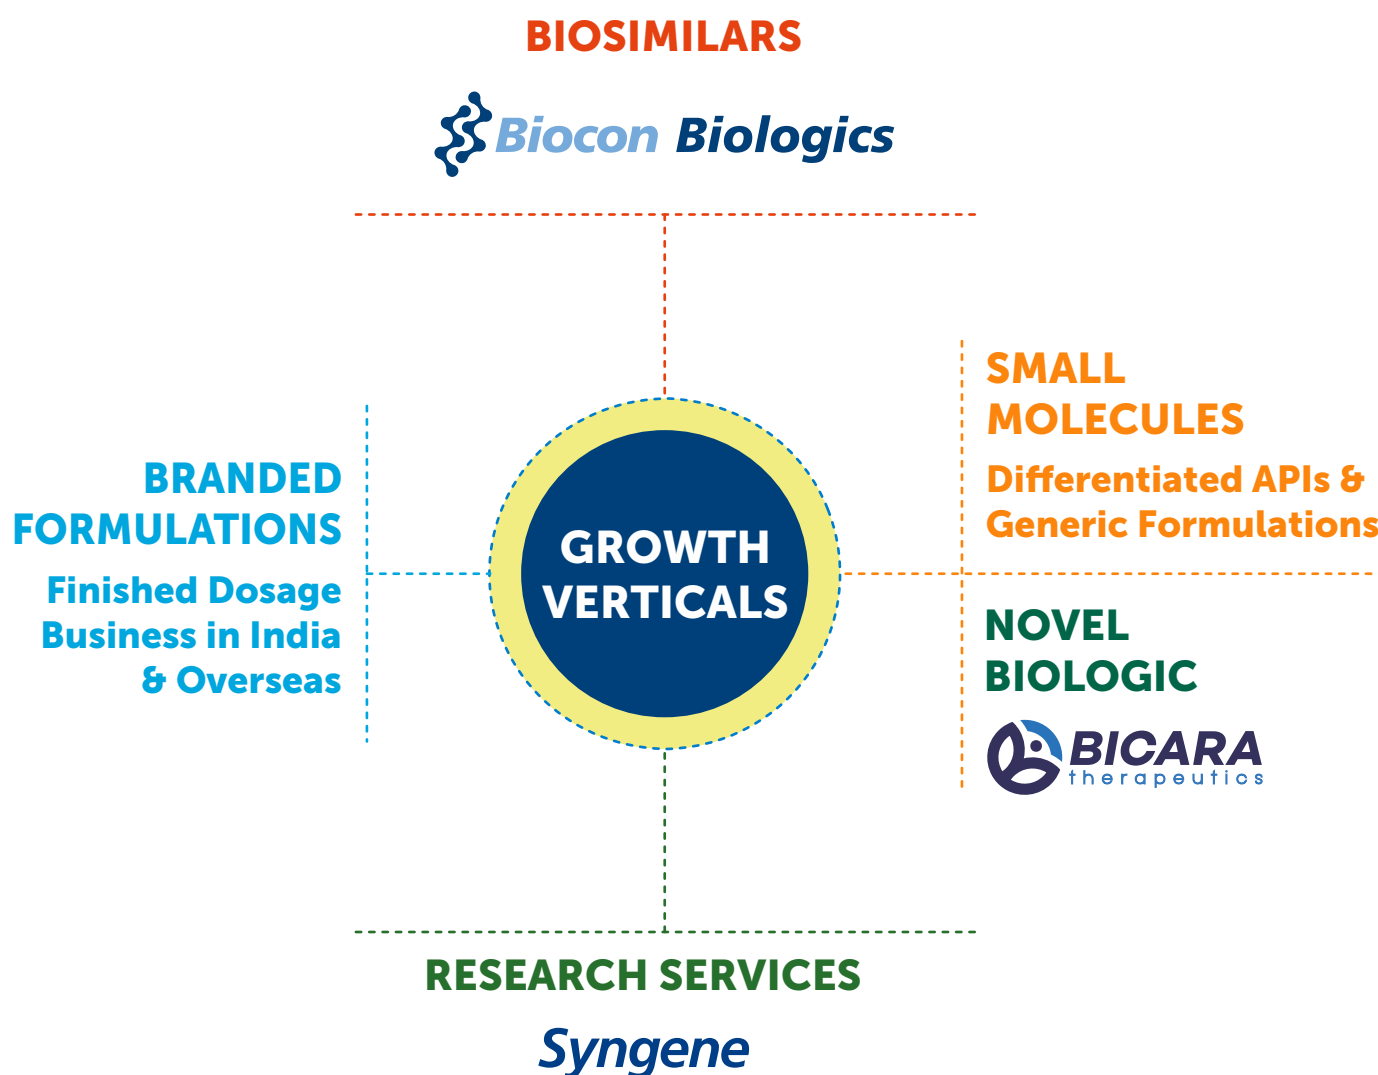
BIOSIMILARS

Biocon Biologics

BRANDED FORMULATIONS

Finished Dosage Business in India & Overseas

GROWTH VERTICALS

SMALL MOLECULES

Differentiated APIs & Generic Formulations

NOVEL BIOLOGIC

BICARA therapeutics

RESEARCH SERVICES

Syngene